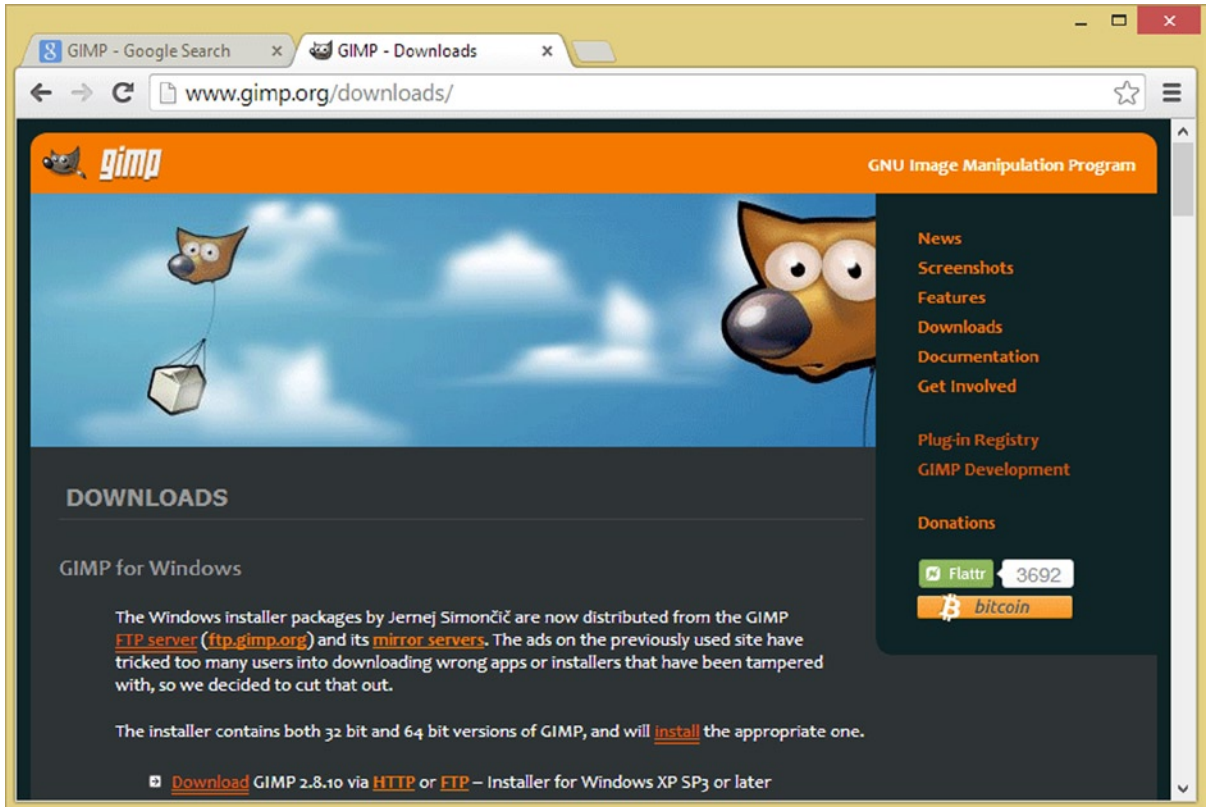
GIMP - Google Search ×
GIMP - Downloads ×

www.gimp.org/downloads/

gimp

GNU Image Manipulation Program

News
Screenshots
Features
Downloads
Documentation
Get Involved

Plug-in Registry
GIMP Development

Donations

Flattr 3692
bitcoin

DOWNLOADS

GIMP for Windows

The Windows installer packages by Jernej Simončič are now distributed from the GIMP FTP server (ftp.gimp.org) and its mirror servers. The ads on the previously used site have tricked too many users into downloading wrong apps or installers that have been tampered with, so we decided to cut that out.

The installer contains both 32 bit and 64 bit versions of GIMP, and will install the appropriate one.

Download GIMP 2.8.10 via HTTP or FTP – Installer for Windows XP SP3 or later